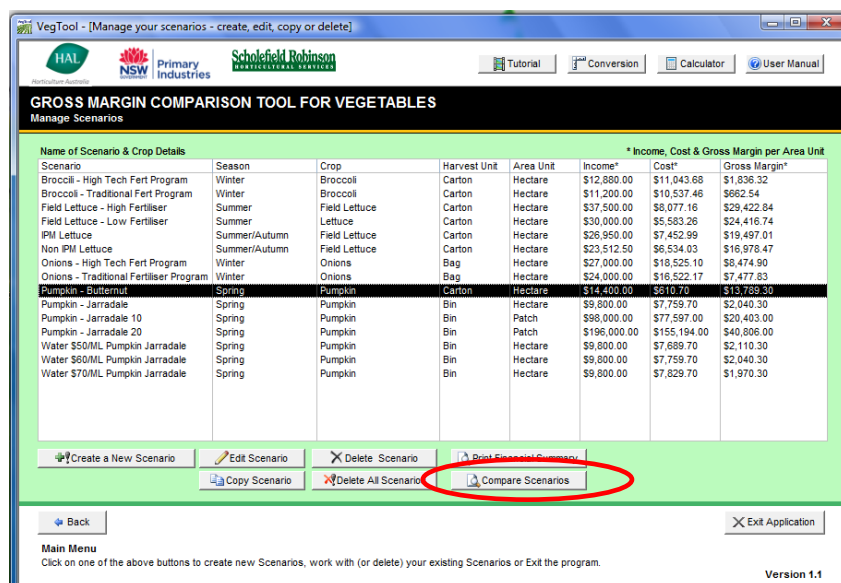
VegTool - [Manage your scenarios - create, edit, copy or delete]

HAL Horticulture Australia

NSW GOVERNMENT Primary Industries

Scholefield Robinson HORTICULTURAL SERVICES

Tutorial Conversion Calculator User Manual

GROSS MARGIN COMPARISON TOOL FOR VEGETABLES
Manage Scenarios

Name of Scenario & Crop Details

* Income, Cost & Gross Margin per Area Unit

| Scenario | Season | Crop | Harvest Unit | Area Unit | Income* | Cost* | Gross Margin* |
|---|---|---|---|---|---|---|---|
| Broccoli - High Tech Fert Program | Winter | Broccoli | Carton | Hectare | $12,880.00 | $11,043.68 | $1,836.32 |
| Broccoli - Traditional Fert Program | Winter | Broccoli | Carton | Hectare | $11,200.00 | $10,537.46 | $662.54 |
| Field Lettuce - High Fertiliser | Summer | Field Lettuce | Carton | Hectare | $37,500.00 | $8,077.16 | $29,422.84 |
| Field Lettuce - Low Fertiliser | Summer | Lettuce | Carton | Hectare | $30,000.00 | $5,583.26 | $24,416.74 |
| IPM Lettuce | Summer/Autumn | Field Lettuce | Carton | Hectare | $26,950.00 | $7,452.99 | $19,497.01 |
| Non IPM Lettuce | Summer/Autumn | Field Lettuce | Carton | Hectare | $23,512.50 | $6,534.03 | $16,978.47 |
| Onions - High Tech Fert Program | Winter | Onions | Bag | Hectare | $27,000.00 | $18,525.10 | $8,474.90 |
| Onions - Traditional Fertiliser Program | Winter | Onions | Bag | Hectare | $24,000.00 | $16,522.17 | $7,477.83 |
| Pumpkin - Butternut | Spring | Pumpkin | Carton | Hectare | $14,400.00 | $610.70 | $13,789.30 |
| Pumpkin - Jarradale | Spring | Pumpkin | Bin | Hectare | $9,800.00 | $7,759.70 | $2,040.30 |
| Pumpkin - Jarradale 10 | Spring | Pumpkin | Bin | Patch | $98,000.00 | $77,597.00 | $20,403.00 |
| Pumpkin - Jarradale 20 | Spring | Pumpkin | Bin | Patch | $196,000.00 | $155,194.00 | $40,806.00 |
| Water $50/ML Pumpkin Jarradale | Spring | Pumpkin | Bin | Hectare | $9,800.00 | $7,689.70 | $2,110.30 |
| Water $60/ML Pumpkin Jarradale | Spring | Pumpkin | Bin | Hectare | $9,800.00 | $7,759.70 | $2,040.30 |
| Water $70/ML Pumpkin Jarradale | Spring | Pumpkin | Bin | Hectare | $9,800.00 | $7,829.70 | $1,970.30 |

Create a New Scenario Edit Scenario Delete Scenario Print Financial Summary
Copy Scenario Delete All Scenarios Compare Scenarios

Back Exit Application

Main Menu
Click on one of the above buttons to create new Scenarios, work with (or delete) your existing Scenarios or Exit the program.

Version 1.1